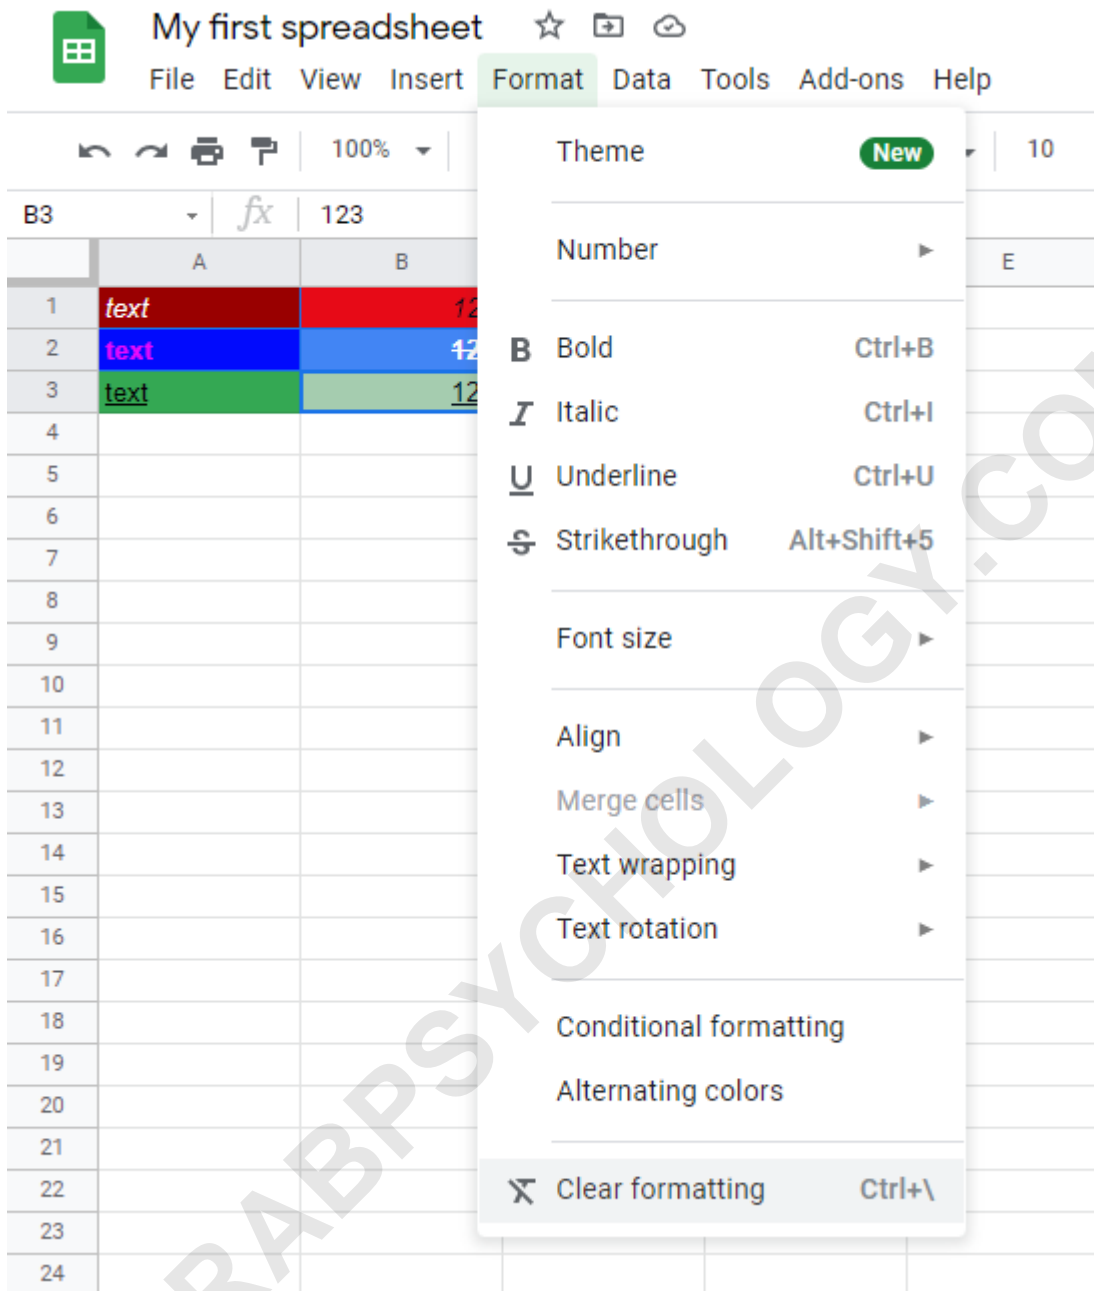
My first spreadsheet

File Edit View Insert Format Data Tools Add-ons Help

100% 10

B3 $fx$ 123

| | A | B | E |
|---|---|---|---|
| 1 | text | 12 | |
| 2 | text | 12 | |
| 3 | text | 12 | |
| 4 | | | |
| 5 | | | |
| 6 | | | |
| 7 | | | |
| 8 | | | |
| 9 | | | |
| 10 | | | |
| 11 | | | |
| 12 | | | |
| 13 | | | |
| 14 | | | |
| 15 | | | |
| 16 | | | |
| 17 | | | |
| 18 | | | |
| 19 | | | |
| 20 | | | |
| 21 | | | |
| 22 | | | |
| 23 | | | |
| 24 | | | |

Theme New
Number
B Bold Ctrl+B
Italic Ctrl+I
U Underline Ctrl+U
Strikethrough Alt+Shift+5
Font size
Align
Merge cells
Text wrapping
Text rotation
Conditional formatting
Alternating colors
Clear formatting Ctrl+\

RABPSYCHOLOGY.CO